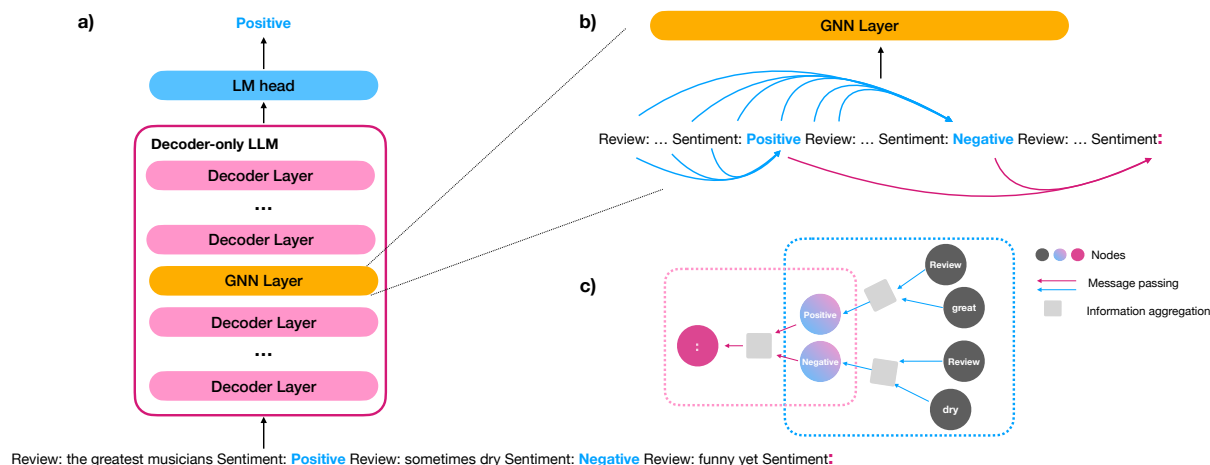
a)

Positive

LM head

Decoder-only LLM

Decoder Layer

...

Decoder Layer

GNN Layer

Decoder Layer

...

Decoder Layer

b)

GNN Layer

Review: ... Sentiment: Positive Review: ... Sentiment: Negative Review: ... Sentiment:

c)

Review

great

Positive

:

Negative

Review

dry

Nodes

Message passing

Information aggregation

Review: the greatest musicians Sentiment: Positive Review: sometimes dry Sentiment: Negative Review: funny yet Sentiment: